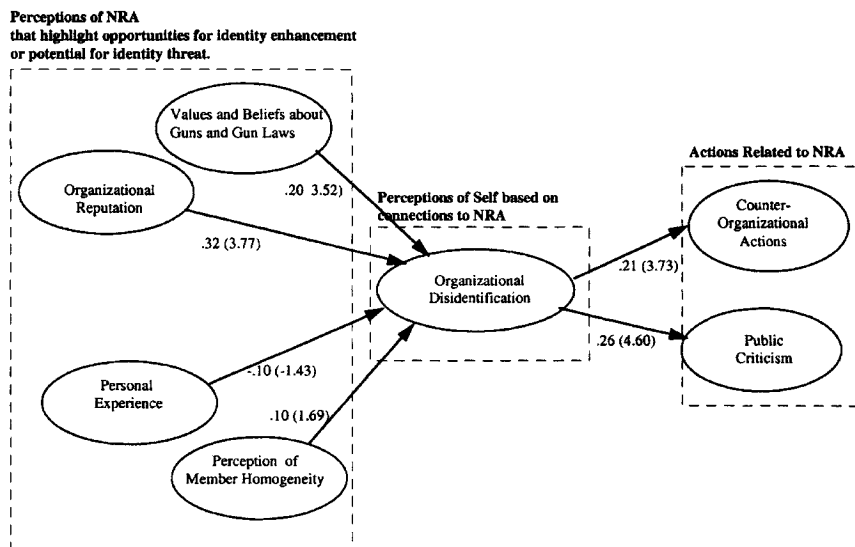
Perceptions of NRA
that highlight opportunities for identity enhancement or potential for identity threat.

Values and Beliefs about Guns and Gun Laws

Organizational Reputation

.20 3.52)

.32 (3.77)

Personal Experience

-.10 (-1.43)

.10 (1.69)

Perception of Member Homogeneity

Perceptions of Self based on connections to NRA

Organizational Disidentification

Actions Related to NRA

.21 (3.73)

Counter-Organizational Actions

.26 (4.60)

Public Criticism